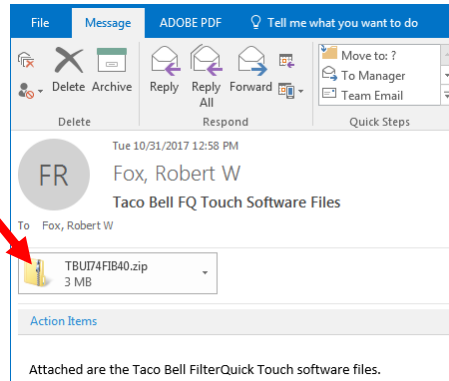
File Message ADOBE PDF Tell me what you want to do

Delete Archive
Delete

Reply Reply All Forward
Respond

Move to: ?
To Manager
Team Email
Quick Steps

FR

Tue 10/31/2017 12:58 PM

Fox, Robert W

Taco Bell FQ Touch Software Files

To Fox, Robert W

TBUI74FIB40.zip
3 MB

Action Items

Attached are the Taco Bell FilterQuick Touch software files.